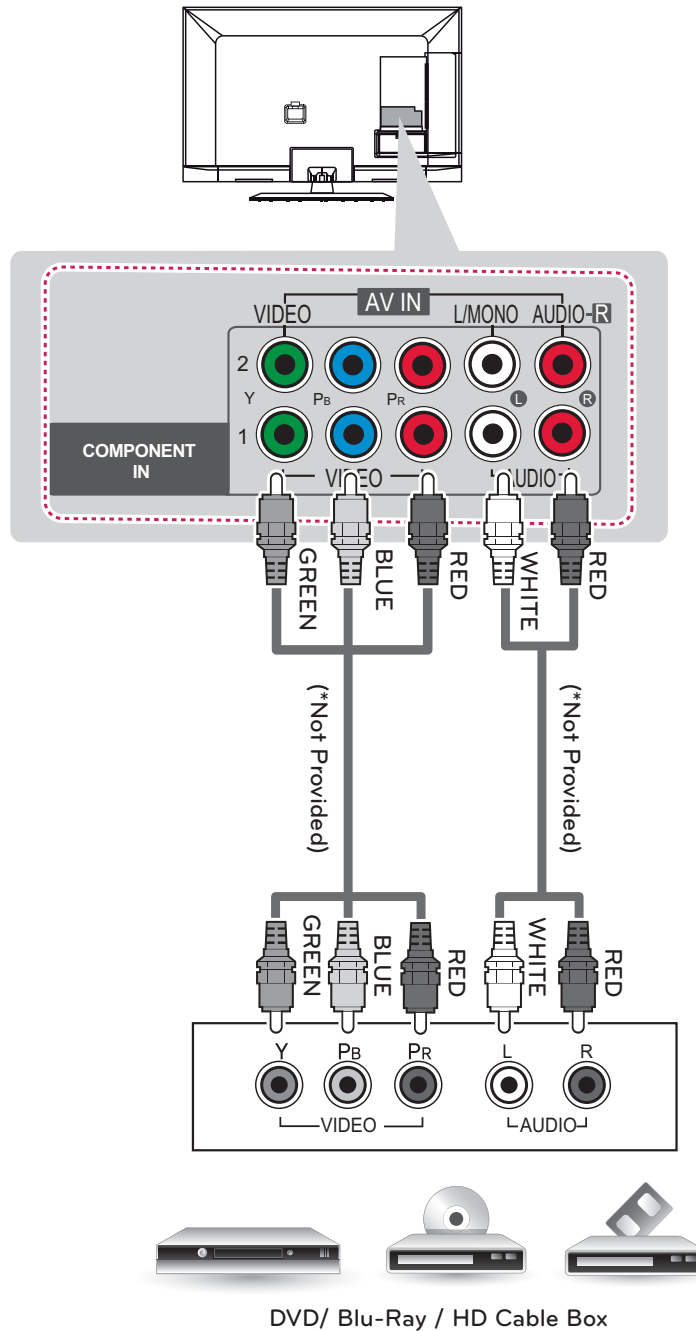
AV IN

VIDEO L/MONO AUDIO-R

2

Y PB PR L R

1

COMPONENT IN

VIDEO AUDIO

GREEN BLUE RED WHITE RED

(*Not Provided)

(*Not Provided)

GREEN BLUE RED WHITE RED

Y PB PR L R

VIDEO AUDIO

DVD/ Blu-Ray / HD Cable Box